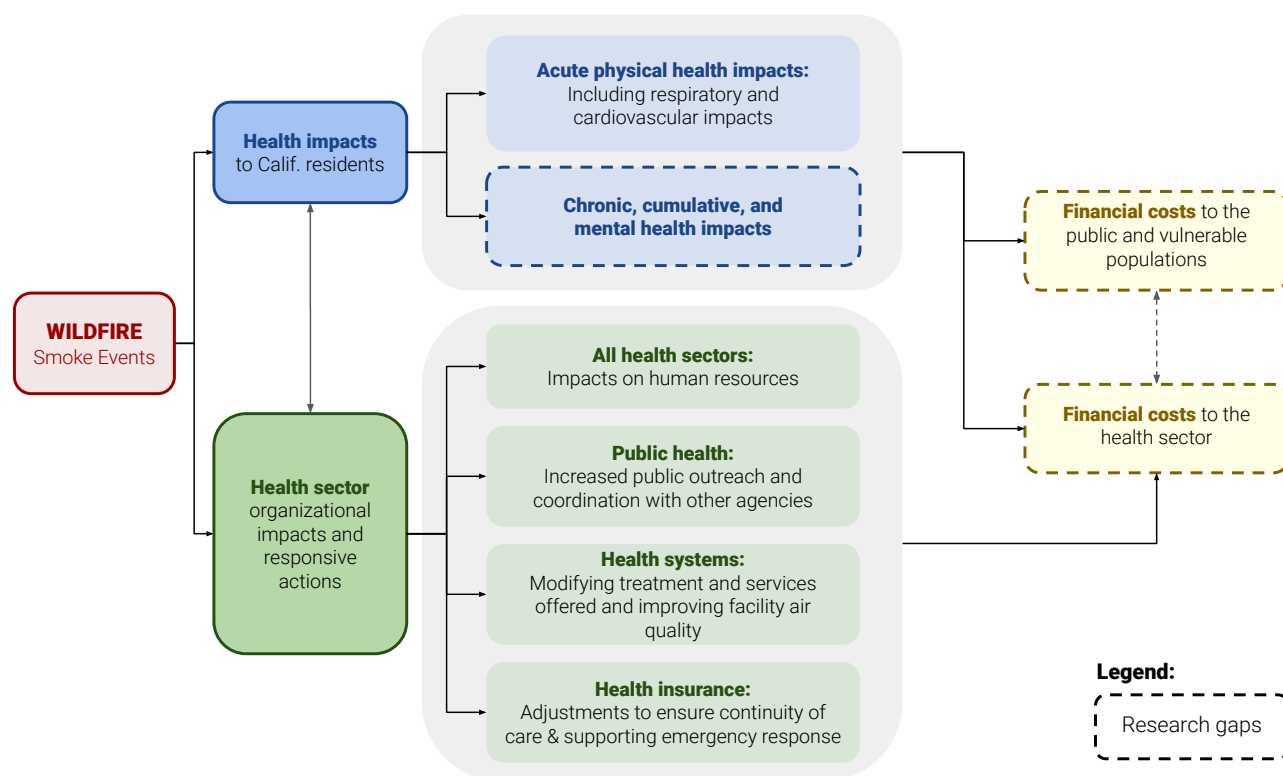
WILDFIRE
Smoke Events

Health impacts to Calif. residents

Acute physical health impacts: Including respiratory and cardiovascular impacts

Chronic, cumulative, and mental health impacts

Health sector organizational impacts and responsive actions

All health sectors: Impacts on human resources

Public health: Increased public outreach and coordination with other agencies

Health systems: Modifying treatment and services offered and improving facility air quality

Health insurance: Adjustments to ensure continuity of care & supporting emergency response

Financial costs to the public and vulnerable populations

Financial costs to the health sector

Legend:
Research gaps